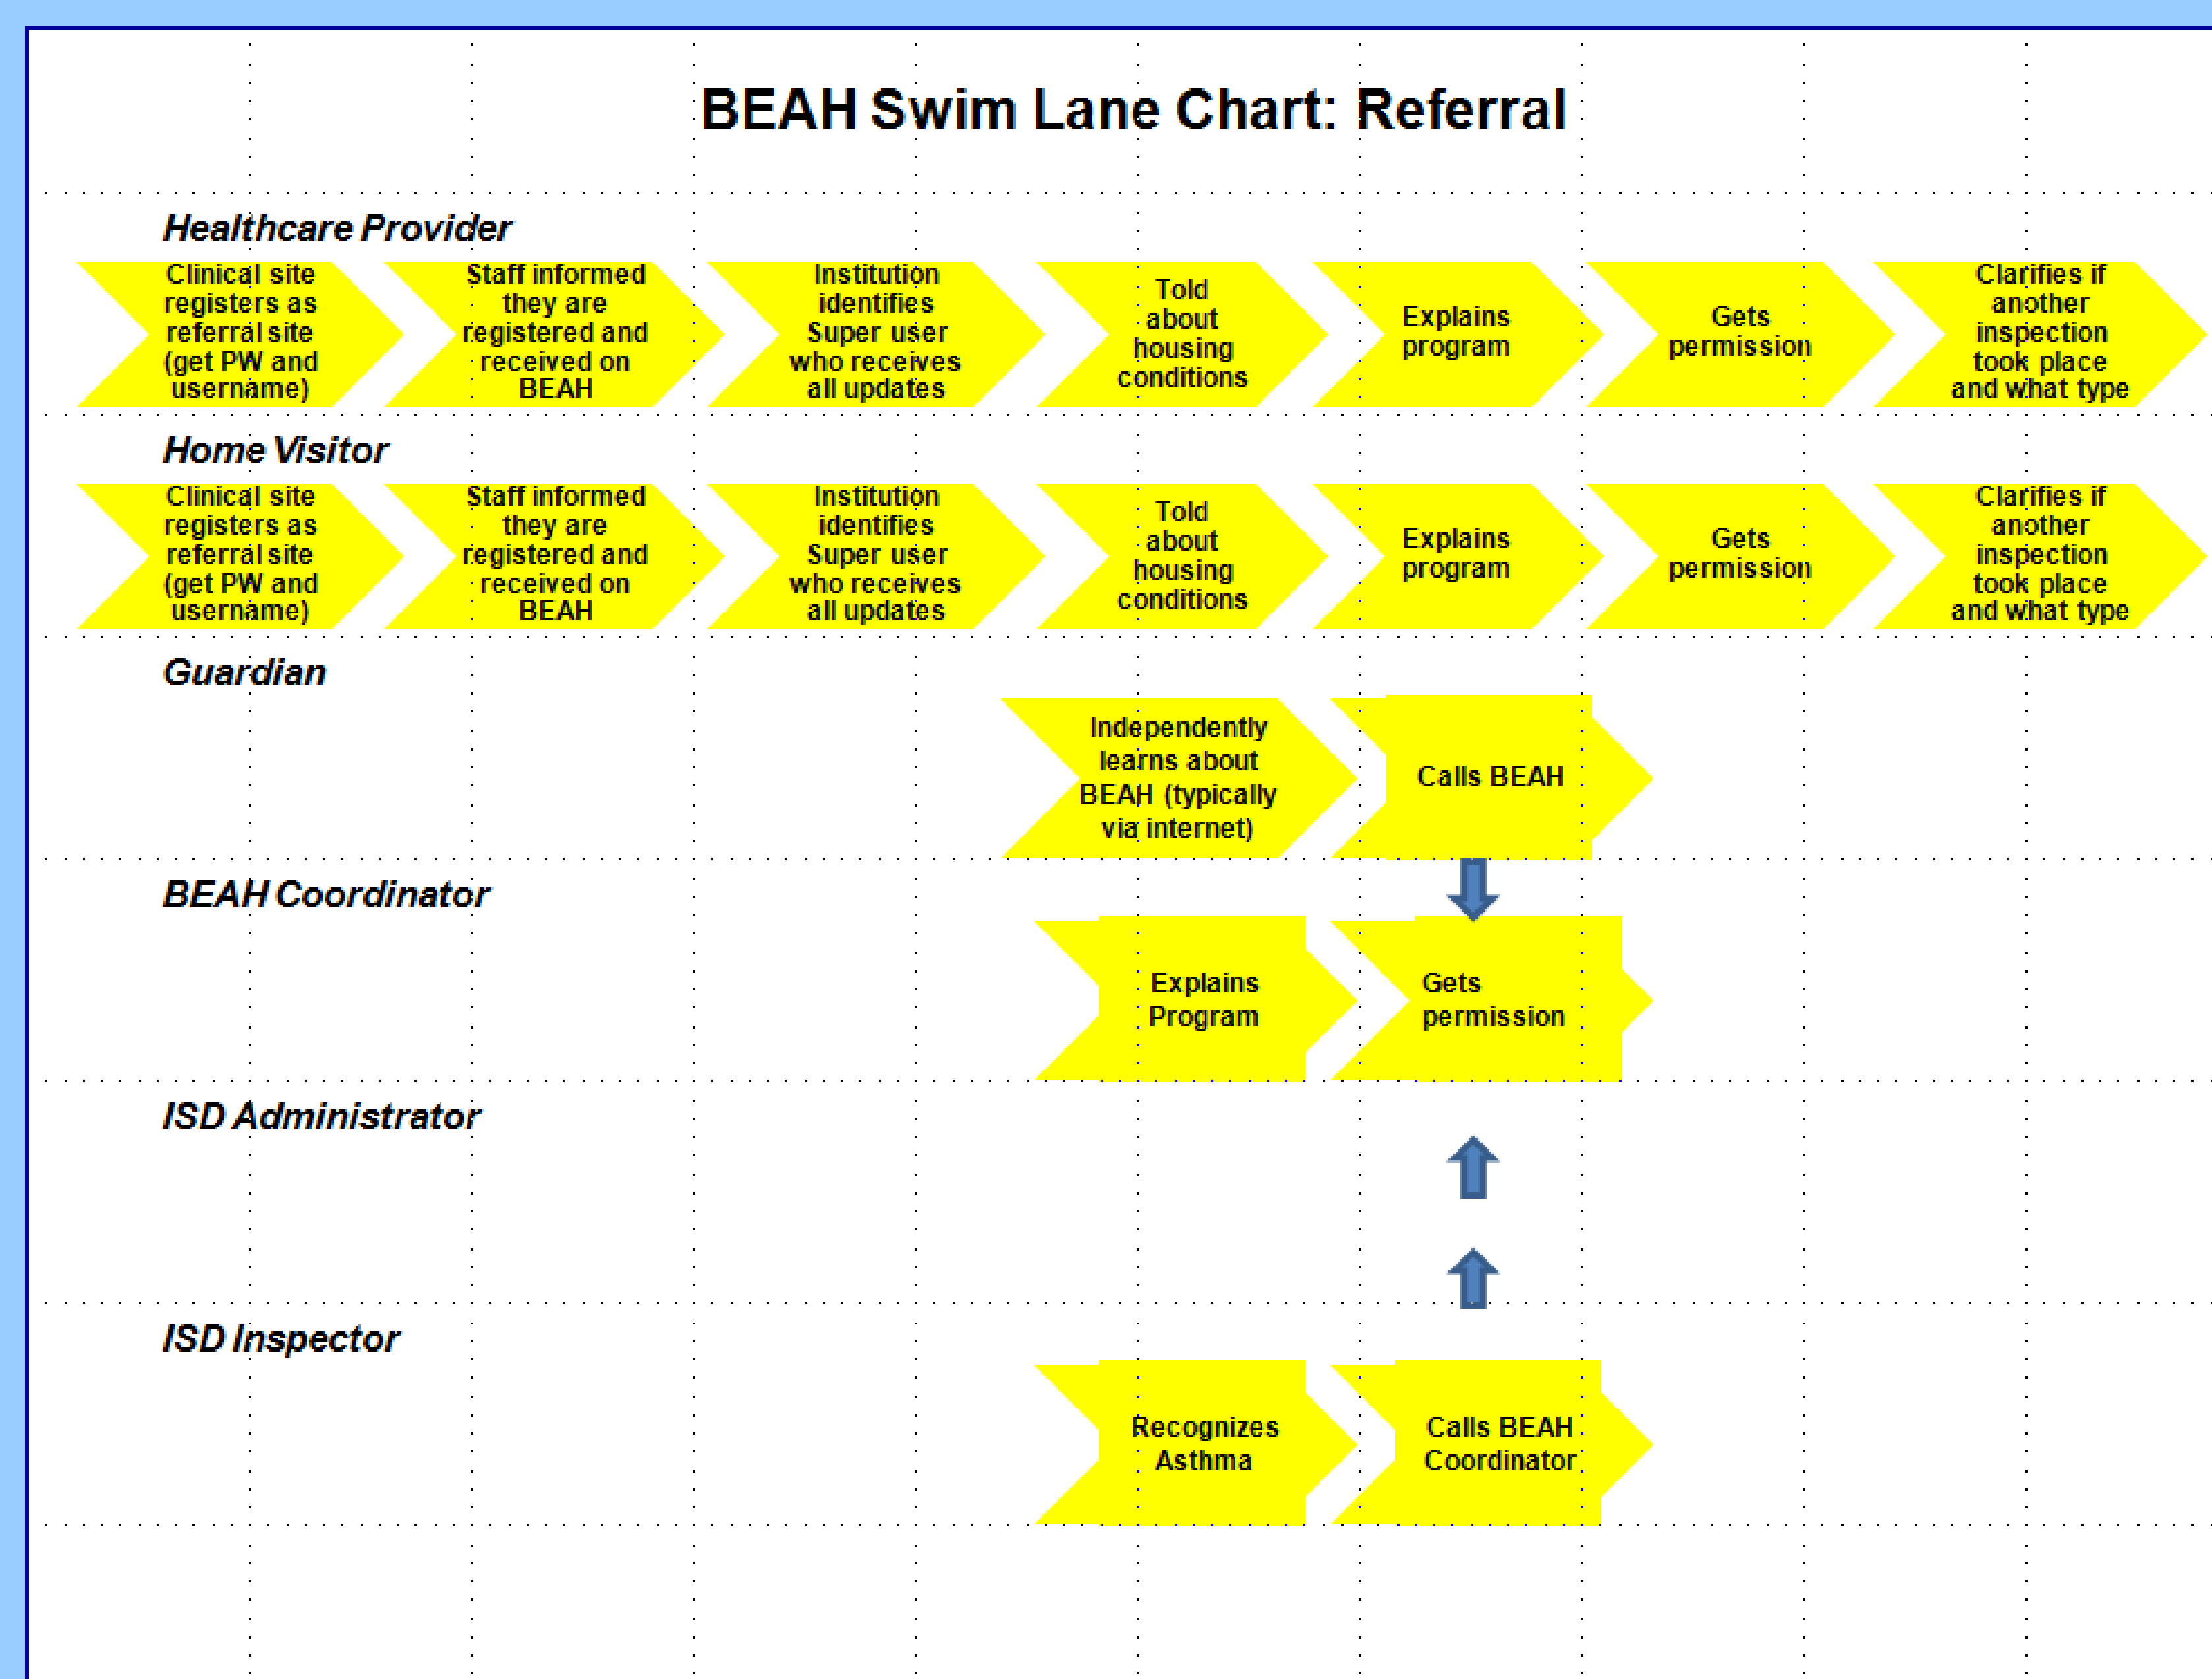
BEAH Swim Lane Chart: Referral

Healthcare Provider

Clinical site registers as referral site (get PW and username)

Staff informed they are registered and received on BEAH

Institution identifies Super user who receives all updates

Told about housing conditions

Explains program

Gets permission

Clarifies if another inspection took place and what type

Home Visitor

Clinical site registers as referral site (get PW and username)

Staff informed they are registered and received on BEAH

Institution identifies Super user who receives all updates

Told about housing conditions

Explains program

Gets permission

Clarifies if another inspection took place and what type

Guardian

Independently learns about BEAH (typically via internet)

Calls BEAH

BEAH Coordinator

Explains Program

Gets permission

ISD Administrator

ISD Inspector

Recognizes Asthma

Calls BEAH Coordinator